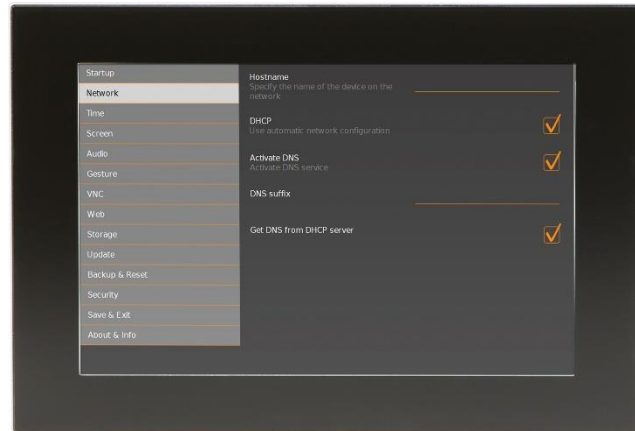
Startup
Network
Time
Screen
Audio
Gesture
VNC
Web
Storage
Update
Backup & Reset
Security
Save & Exit
About & Info

Hostname
Specify the name of the device on the network

DHCP
Use automatic network configuration

Activate DNS
Activate DNS service

DNS suffix

Get DNS from DHCP server